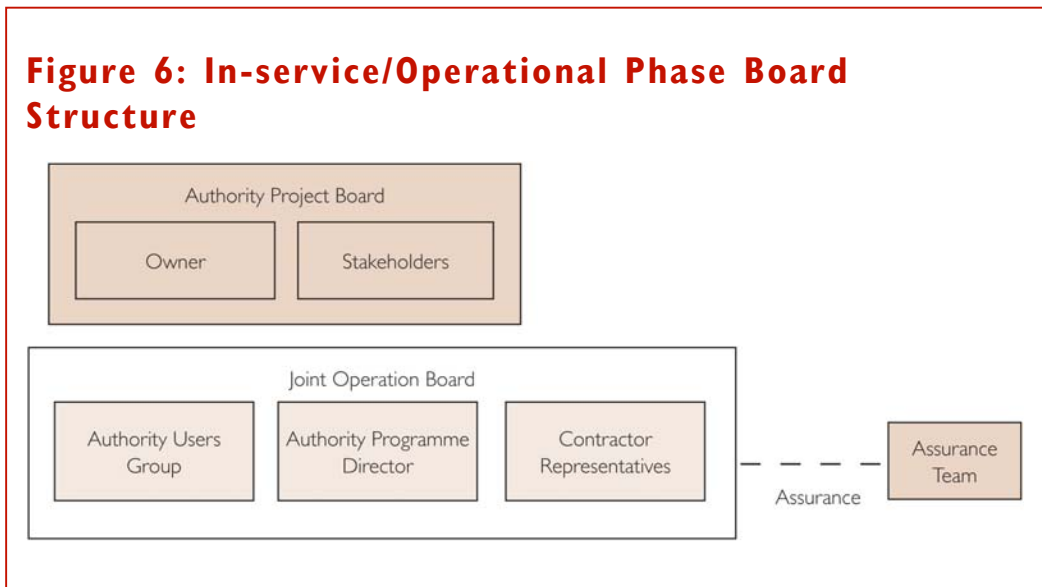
Figure 6: In-service/Operational Phase Board Structure

Authority Project Board

Owner

Stakeholders

Joint Operation Board

Authority Users Group

Authority Programme Director

Contractor Representatives

Assurance

Assurance Team